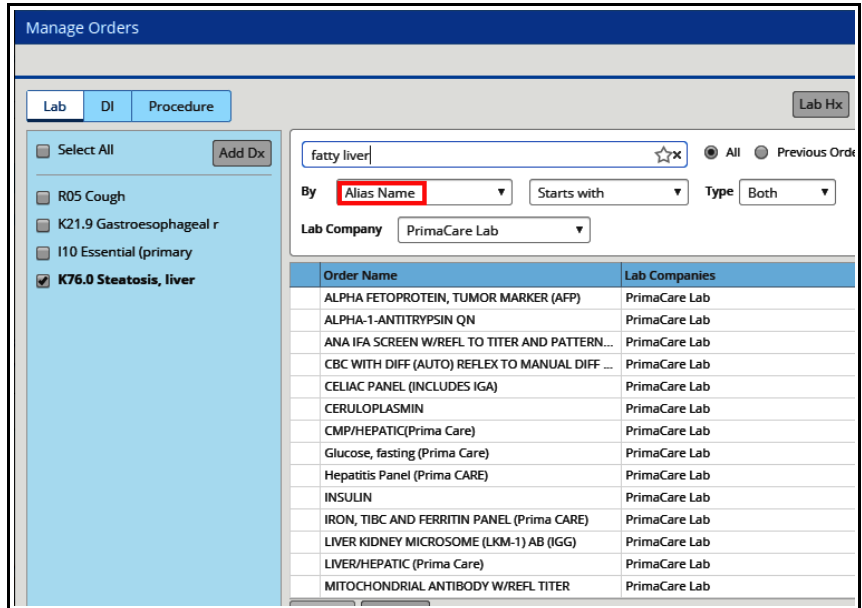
Manage Orders

Lab DI Procedure

Lab Hx

Select All

Add Dx

R05 Cough

K21.9 Gastroesophageal r

I10 Essential (primary

K76.0 Steatosis, liver

fatty liver

All Previous Orde

By Alias Name Starts with Type Both

Lab Company PrimaCare Lab

| Order Name | Lab Companies |
|---|---|
| ALPHA FETOPROTEIN, TUMOR MARKER (AFP) | PrimaCare Lab |
| ALPHA-1-ANTITRYPSIN QN | PrimaCare Lab |
| ANA IFA SCREEN W/REFL TO TITER AND PATTERN... | PrimaCare Lab |
| CBC WITH DIFF (AUTO) REFLEX TO MANUAL DIFF ... | PrimaCare Lab |
| CELIAC PANEL (INCLUDES IGA) | PrimaCare Lab |
| CERULOPLASMIN | PrimaCare Lab |
| CMP/HEPATIC(Prima Care) | PrimaCare Lab |
| Glucose, fasting (Prima Care) | PrimaCare Lab |
| Hepatitis Panel (Prima CARE) | PrimaCare Lab |
| INSULIN | PrimaCare Lab |
| IRON, TIBC AND FERRITIN PANEL (Prima CARE) | PrimaCare Lab |
| LIVER KIDNEY MICROSOME (LKM-1) AB (IGG) | PrimaCare Lab |
| LIVER/HEPATIC (Prima Care) | PrimaCare Lab |
| MITOCHONDRIAL ANTIBODY W/REFL TITER | PrimaCare Lab |